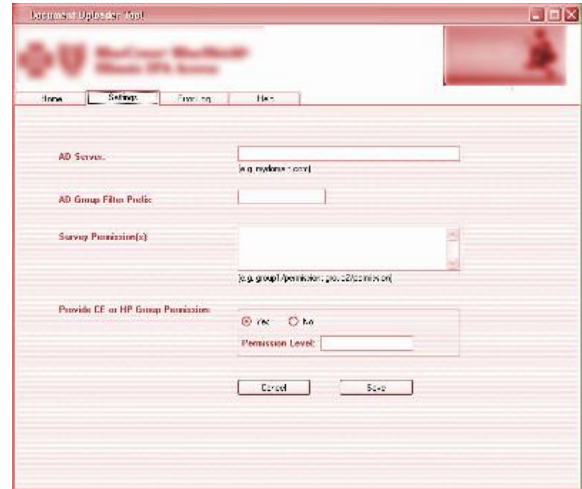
Document Uploader Tool

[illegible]

Home | Settings | Tracking | Help

AD Server:
(e.g. mydomain.com)

AD Group Filter Prefix:

Survey Permission(s):
(e.g. group1/permission;group2/permission)

Provide CE or HP Group Permission:
Yes No
Permission Level:

Cancel Save